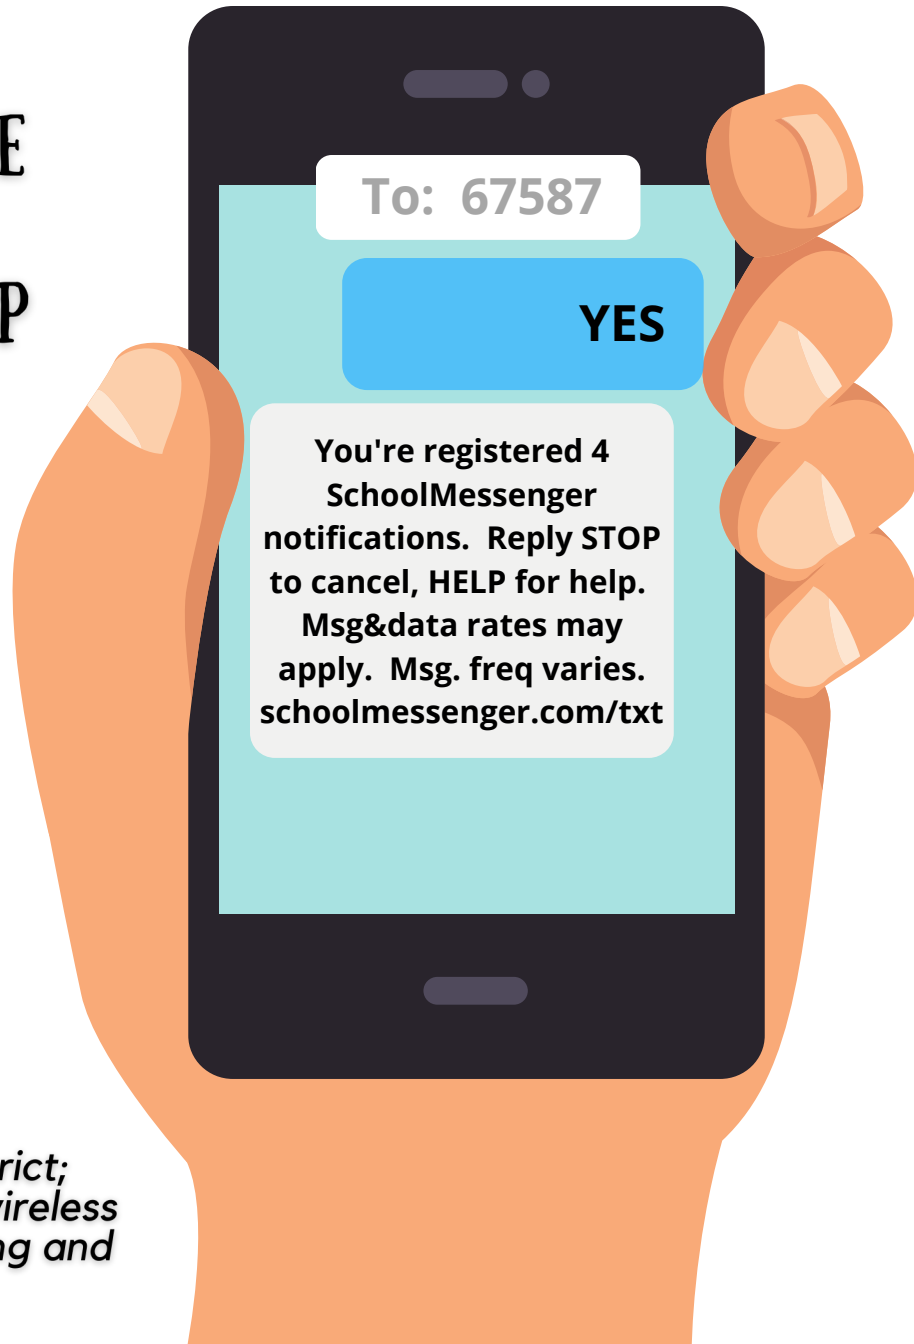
E

P

To: 67587

YES

You're registered 4 SchoolMessenger notifications. Reply STOP to cancel, HELP for help. Msg&data rates may apply. Msg. freq varies. schoolmessenger.com/txt

rict;
vireless
ng and